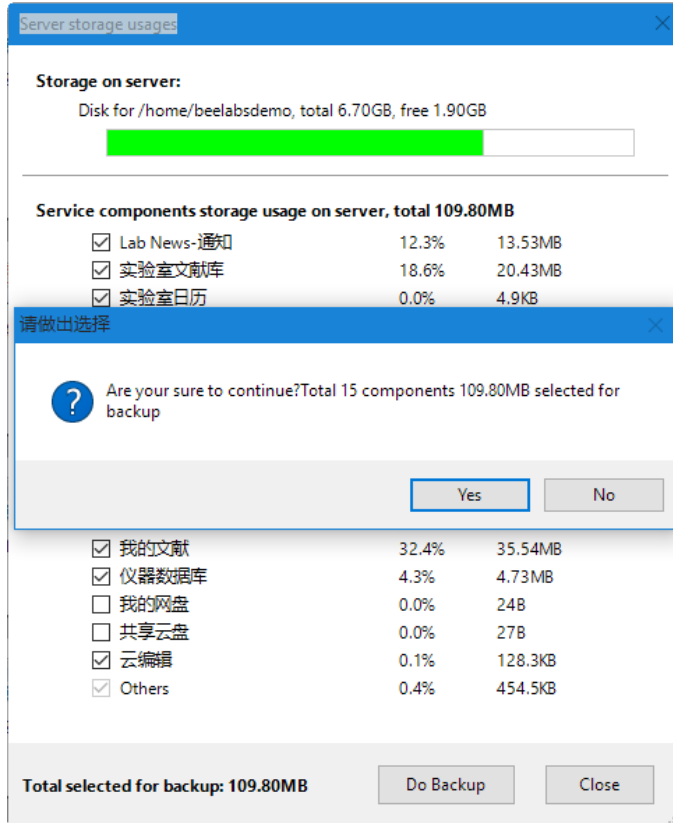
Server storage usages

Storage on server:

Disk for /home/beelabsdemo, total 6.70GB, free 1.90GB

Service components storage usage on server, total 109.80MB

| | | |
|---|---|---|
| ☑ Lab News-通知 | 12.3% | 13.53MB |
| ☑ 实验室文献库 | 18.6% | 20.43MB |
| ☑ 实验室日历 | 0.0% | 4.9KB |

请做出选择

Are your sure to continue?Total 15 components 109.80MB selected for backup

Yes No

| | | |
|---|---|---|
| ☑ 我的文献 | 32.4% | 35.54MB |
| ☑ 仪器数据库 | 4.3% | 4.73MB |
| ☐ 我的网盘 | 0.0% | 24B |
| ☐ 共享云盘 | 0.0% | 27B |
| ☑ 云编辑 | 0.1% | 128.3KB |
| ☑ Others | 0.4% | 454.5KB |

Total selected for backup: 109.80MB

Do Backup Close